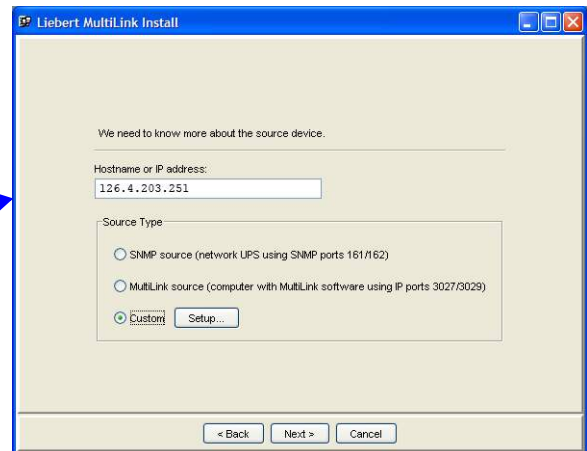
Liebert MultiLink Install

We need to know more about the source device.

Hostname or IP address:

126.4.203.251

Source Type

SNMP source (network UPS using SNMP ports 161/162)

MultiLink source (computer with MultiLink software using IP ports 3027/3029)

Custom Setup...

< Back Next > Cancel